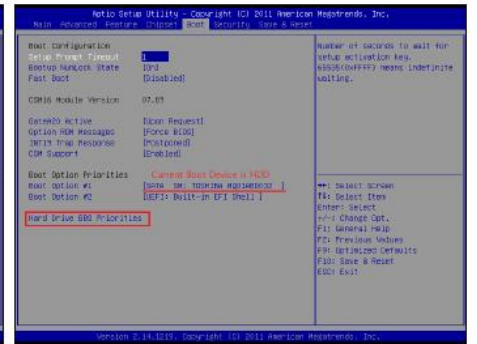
Aptio Setup Utility – Copyright (C) 2011 American Megatrends, Inc.
Main Advanced Feature Chipset Boot Security Save & Reset

Boot Configuration
Setup Prompt Timeout [1]
Bootup NumLock State [On]
Fast Boot [Disabled]

CSM16 Module Version 07.65

GateA20 Active [Upon Request]
Option ROM Messages [Force BIOS]
INT19 Trap Response [Postponed]
CSM Support [Enabled]

Boot Option Priorities
Current Boot Device is HDD
Boot Option #1 [SATA SM: TOSHIBA MQ01ABD032 ]
Boot Option #2 [UEFI: Built-in EFI Shell ]

Hard Drive BBS Priorities

Number of seconds to wait for setup activation key. 65535(0xFFFF) means indefinite waiting.

→←: Select Screen
↑↓: Select Item
Enter: Select
+/-: Change Opt.
F1: General Help
F2: Previous Values
F9: Optimized Defaults
F10: Save & Reset
ESC: Exit

Version 2.14.1219. Copyright (C) 2011 American Megatrends, Inc.